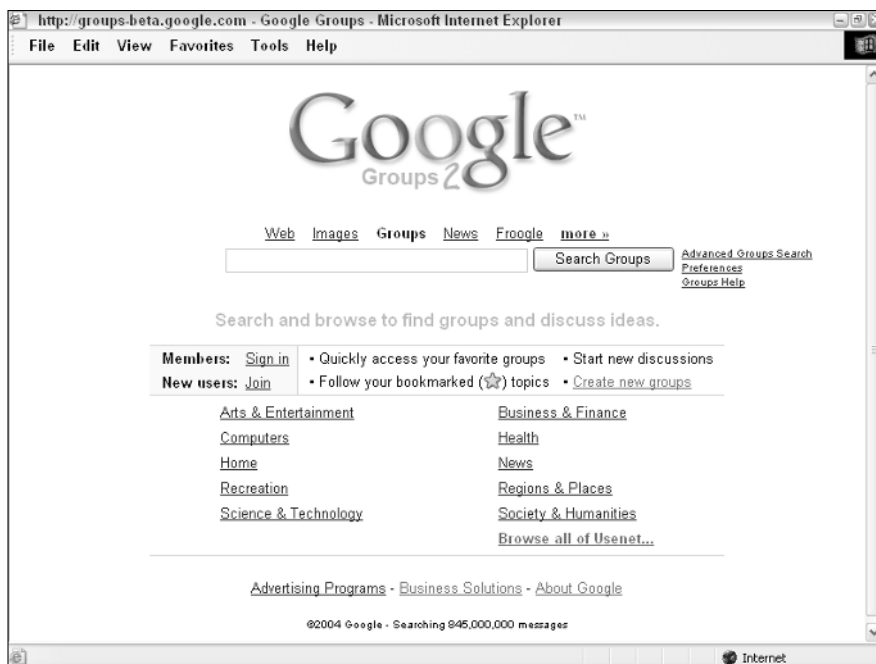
http://groups-beta.google.com - Google Groups - Microsoft Internet Explorer

File Edit View Favorites Tools Help

Google™ Groups 2

Web Images Groups News Froogle more »

Search Groups

Advanced Groups Search
Preferences
Groups Help

Search and browse to find groups and discuss ideas.

| Members: Sign in | • Quickly access your favorite groups | • Start new discussions |
|---|---|---|
| New users: Join | • Follow your bookmarked (☆) topics | • Create new groups |

Arts & Entertainment
Computers
Home
Recreation
Science & Technology

Business & Finance
Health
News
Regions & Places
Society & Humanities
Browse all of Usenet...

Advertising Programs - Business Solutions - About Google

©2004 Google - Searching 845,000,000 messages

Internet